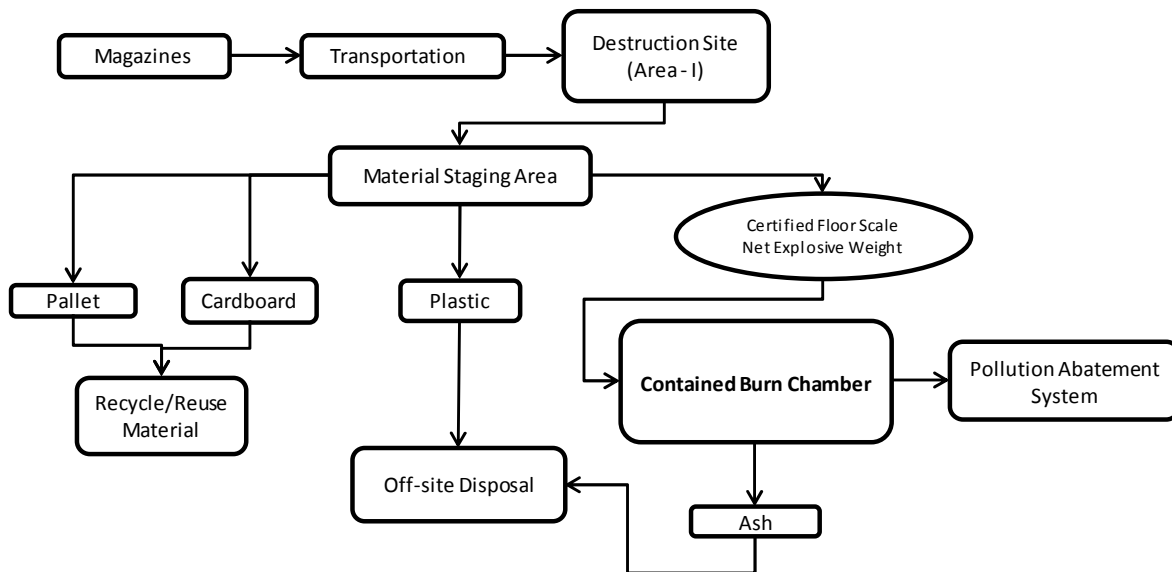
Magazines

Transportation

Destruction Site (Area - I)

Material Staging Area

Certified Floor Scale Net Explosive Weight

Pallet

Cardboard

Plastic

Recycle/Reuse Material

Contained Burn Chamber

Pollution Abatement System

Off-site Disposal

Ash